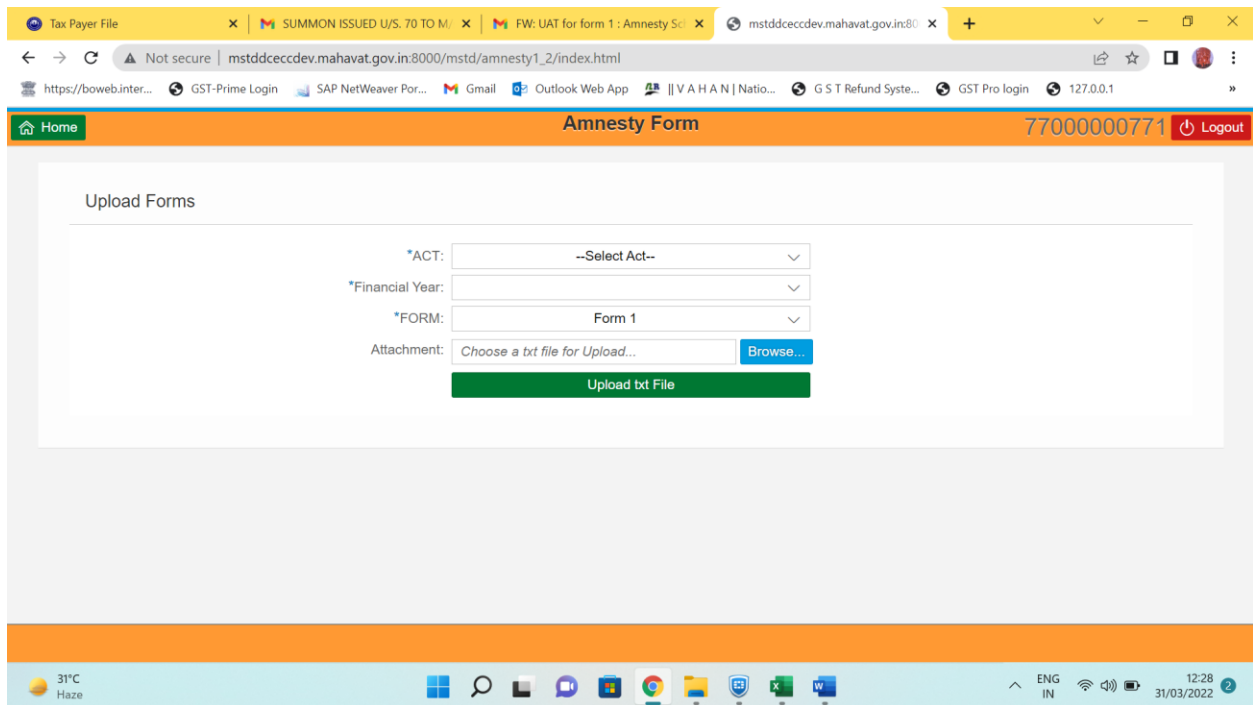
Tax Payer File
SUMMON ISSUED U/S. 70 TO M/
FW: UAT for form 1 : Amnesty Sc
mstddceccdev.mahavat.gov.in:80

Not secure | mstddceccdev.mahavat.gov.in:8000/mstd/amnesty1_2/index.html

https://boweb.inter... GST-Prime Login SAP NetWeaver Por... Gmail Outlook Web App ||V A H A N | Natio... G S T Refund Syste... GST Pro login 127.0.0.1

Home
Amnesty Form
77000000771 Logout

Upload Forms

*ACT: --Select Act--
*Financial Year:
*FORM: Form 1
Attachment: Choose a txt file for Upload... Browse...
Upload txt File

31°C
Haze
ENG
IN
12:28
31/03/2022
2